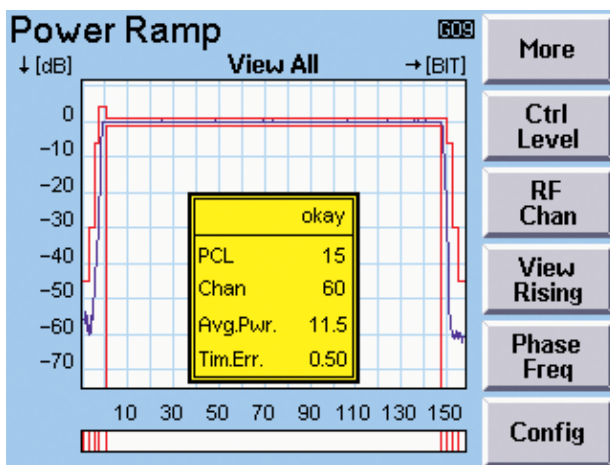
Power Ramp G09

↓ [dB] View All → [BIT]

0
-10
-20
-30
-40
-50
-60
-70

| | okay |
|---|---|
| PCL | 15 |
| Chan | 60 |
| Avg.Pwr. | 11.5 |
| Tim.Err. | 0.50 |

10 30 50 70 90 110 130 150

More

Ctrl Level

RF Chan

View Rising

Phase Freq

Config